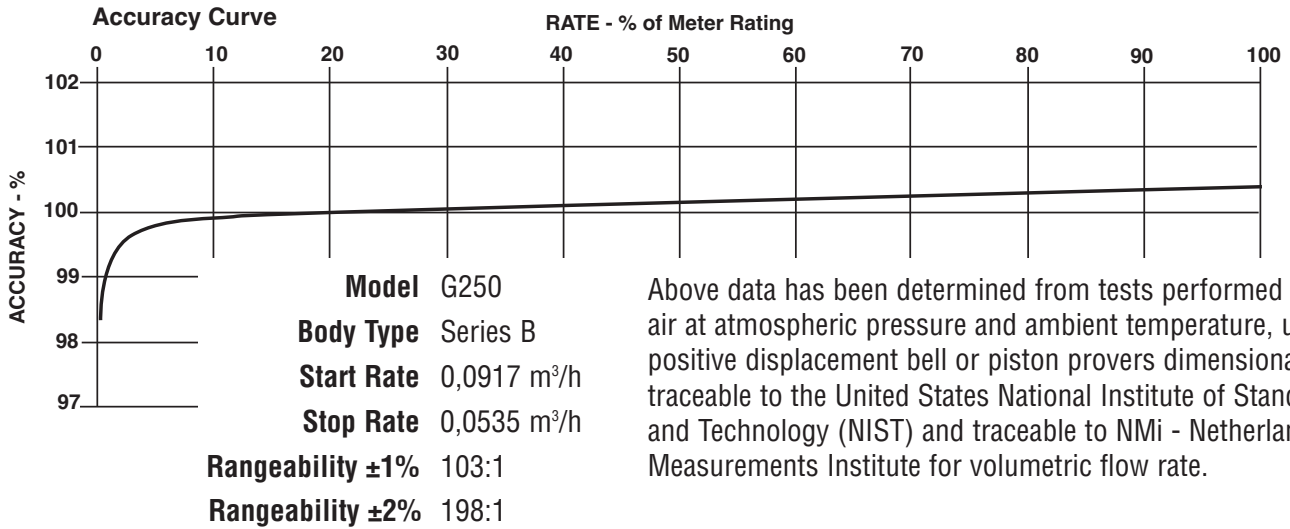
Accuracy Curve

RATE - % of Meter Rating

0 10 20 30 40 50 60 70 80 90 100

ACCURACY - %

102
101
100
99
98
97

| | |
|---|---|
| **Model** | G250 |
| **Body Type** | Series B |
| **Start Rate** | 0,0917 m³/h |
| **Stop Rate** | 0,0535 m³/h |
| **Rangeability ±1%** | 103:1 |
| **Rangeability ±2%** | 198:1 |

Above data has been determined from tests performed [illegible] air at atmospheric pressure and ambient temperature, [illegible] positive displacement bell or piston provers dimensiona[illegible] traceable to the United States National Institute of Stand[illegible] and Technology (NIST) and traceable to NMi - Netherla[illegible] Measurements Institute for volumetric flow rate.